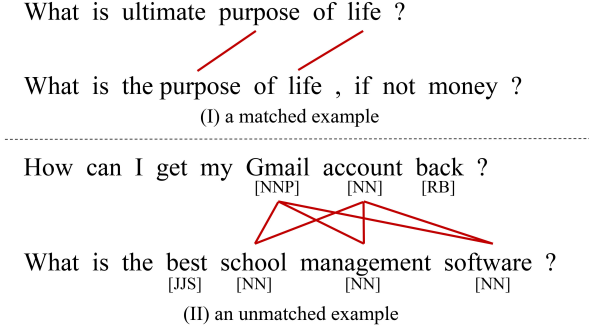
What is ultimate purpose of life ?

What is the purpose of life , if not money ?

(I) a matched example

How can I get my Gmail account back ?
[NNP] [NN] [RB]

What is the best school management software ?
[JJS] [NN] [NN] [NN]

(II) an unmatched example